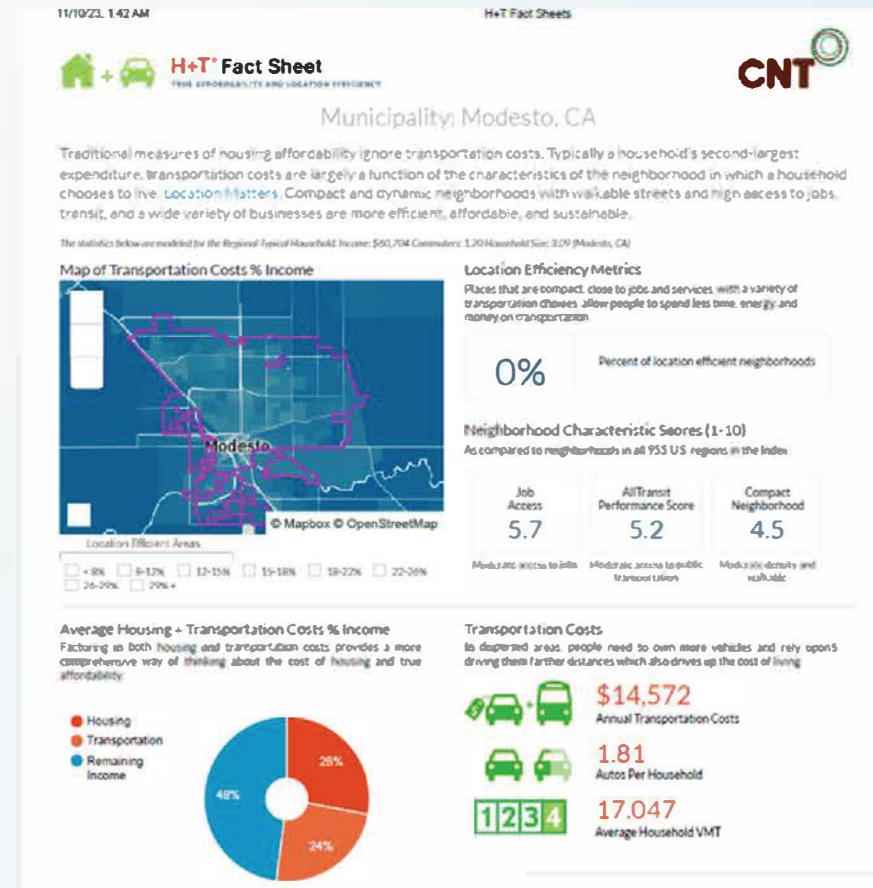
11/10/23, 1:42 AM

H+T Fact Sheets

H+T® Fact Sheet
TRUE AFFORDABILITY AND LOCATION EFFICIENCY

CNT

Municipality: Modesto, CA

Traditional measures of housing affordability ignore transportation costs. Typically a household's second-largest expenditure, transportation costs are largely a function of the characteristics of the neighborhood in which a household chooses to live. Location Matters. Compact and dynamic neighborhoods with walkable streets and high access to jobs, transit, and a wide variety of businesses are more efficient, affordable, and sustainable.

The statistics below are modeled for the Regional Typical Household. Income: $60,704 Commuters: 1.20 Household Size: 3.09 (Modesto, CA)

Map of Transportation Costs % Income

Modesto

© Mapbox © OpenStreetMap

Location Efficient Areas

< 8% 8-12% 12-15% 15-18% 18-22% 22-26% 26-29% 29% +

Location Efficiency Metrics
Places that are compact, close to jobs and services, with a variety of transportation choices, allow people to spend less time, energy, and money on transportation.

0%
Percent of location efficient neighborhoods

Neighborhood Characteristic Scores (1-10)
As compared to neighborhoods in all 955 US regions in the Index

Job Access
5.7
Moderate access to jobs

AllTransit Performance Score
5.2
Moderate access to public transportation

Compact Neighborhood
4.5
Moderate density and walkable

Average Housing + Transportation Costs % Income
Factoring in both housing and transportation costs provides a more comprehensive way of thinking about the cost of housing and true affordability.

Housing
Transportation
Remaining Income

28%
24%
48%

Transportation Costs
In dispersed areas, people need to own more vehicles and rely upon driving them farther distances which also drives up the cost of living.

$14,572
Annual Transportation Costs

1.81
Autos Per Household

17,047
Average Household VMT

1234